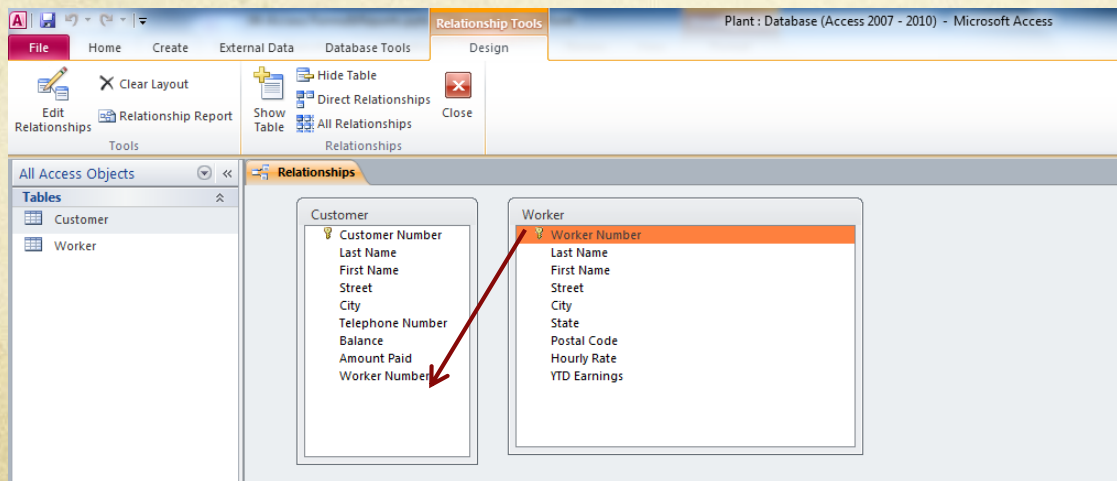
Relationship Tools
Plant : Database (Access 2007 - 2010) - Microsoft Access
File Home Create External Data Database Tools Design

Edit Relationships
Clear Layout
Relationship Report
Tools
Show Table
Hide Table
Direct Relationships
All Relationships
Close
Relationships

All Access Objects
Tables
Customer
Worker

Relationships

Customer
Customer Number
Last Name
First Name
Street
City
Telephone Number
Balance
Amount Paid
Worker Number

Worker
Worker Number
Last Name
First Name
Street
City
State
Postal Code
Hourly Rate
YTD Earnings